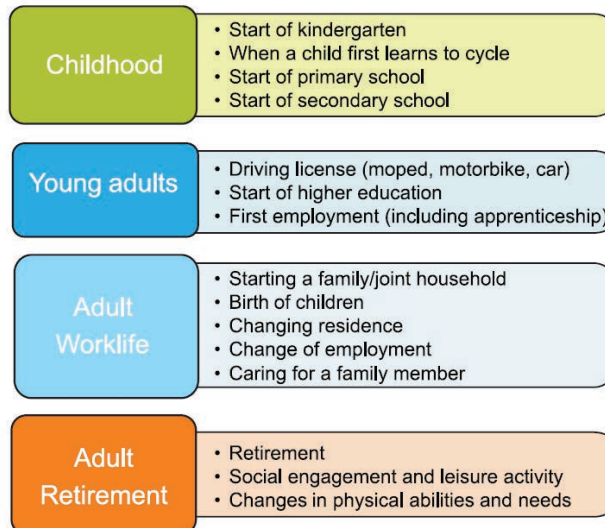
Childhood

• Start of kindergarten
• When a child first learns to cycle
• Start of primary school
• Start of secondary school

Young adults

• Driving license (moped, motorbike, car)
• Start of higher education
• First employment (including apprenticeship)

Adult Worklife

• Starting a family/joint household
• Birth of children
• Changing residence
• Change of employment
• Caring for a family member

Adult Retirement

• Retirement
• Social engagement and leisure activity
• Changes in physical abilities and needs